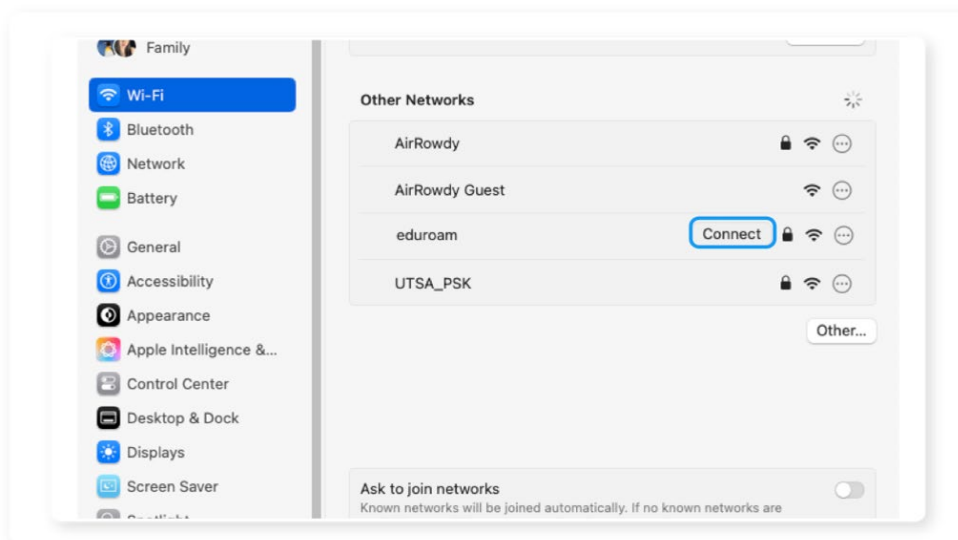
Family

Wi-Fi

Bluetooth

Network

Battery

General

Accessibility

Appearance

Apple Intelligence &...

Control Center

Desktop & Dock

Displays

Screen Saver

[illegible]

Other Networks

AirRowdy

AirRowdy Guest

eduroam

Connect

UTSA_PSK

Other...

Ask to join networks

Known networks will be joined automatically. If no known networks are